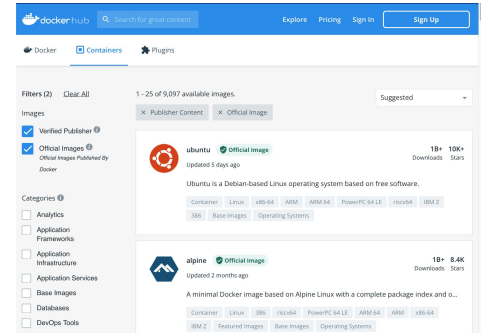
docker hub  Search for great content  Explore  Pricing  Sign In  Sign Up

Docker  Containers  Plugins

Filters (2)  Clear All

Images

Verified Publisher

Official Images
Official Images Published By Docker

Categories

Analytics

Application Frameworks

Application Infrastructure

Application Services

Base Images

Databases

DevOps Tools

1 - 25 of 9,097 available images.

Suggested

× Publisher Content  × Official Image

ubuntu  Official Image
Updated 5 days ago

1B+ Downloads  10K+ Stars

Ubuntu is a Debian-based Linux operating system based on free software.

Container  Linux  x86-64  ARM  ARM 64  PowerPC 64 LE  riscv64  IBM Z  386  Base Images  Operating Systems

alpine  Official Image
Updated 2 months ago

1B+ Downloads  8.4K Stars

A minimal Docker image based on Alpine Linux with a complete package index and o...

Container  Linux  386  riscv64  PowerPC 64 LE  ARM 64  ARM  x86-64  IBM Z  Featured Images  Base Images  Operating Systems